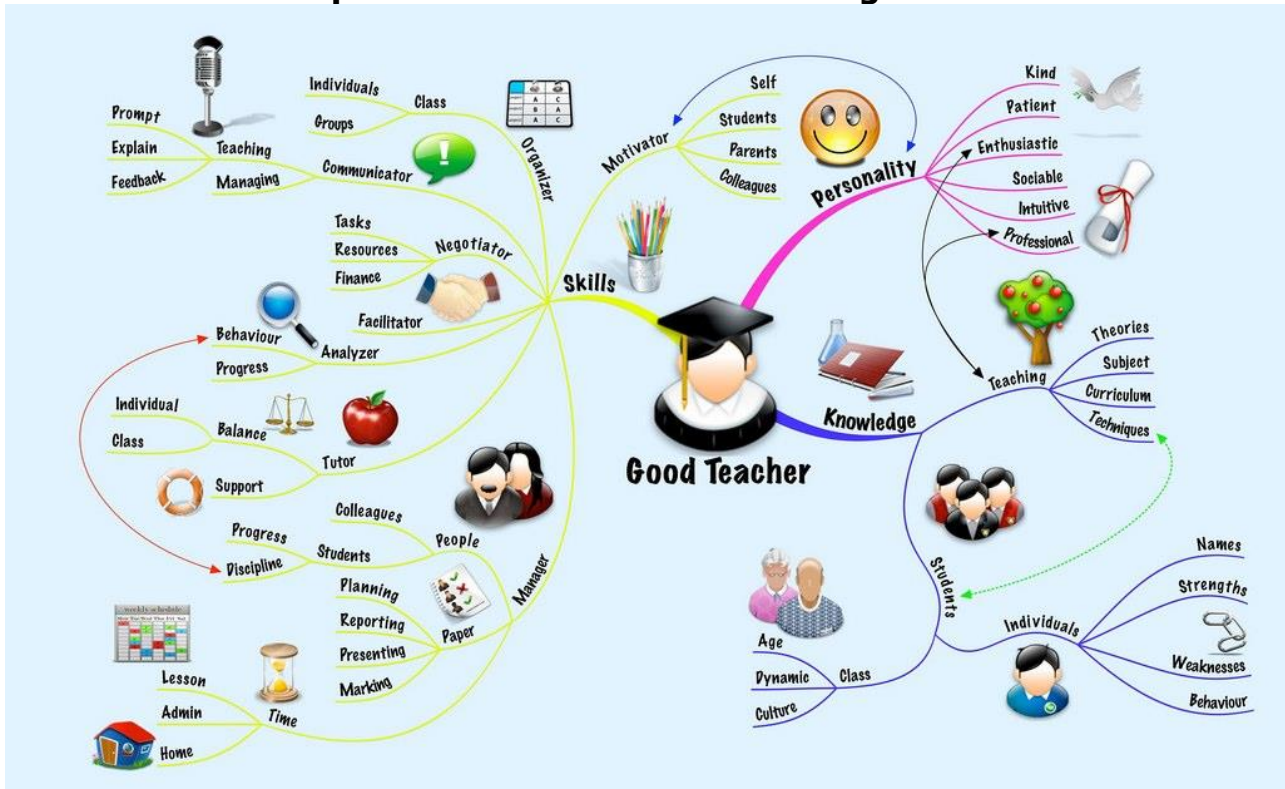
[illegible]

Good Teacher

Skills
Organizer
Class
Individuals
Groups
Communicator
Teaching
Prompt
Explain
Feedback
Managing
Negotiator
Tasks
Resources
Finance
Facilitator
Analyzer
Behaviour
Progress
Tutor
Balance
Individual
Class
Support
Manager
People
Colleagues
Students
Progress
Discipline
Paper
Planning
Reporting
Presenting
Marking
Time
Lesson
Admin
Home
Motivator
Self
Students
Parents
Colleagues

Personality
Kind
Patient
Enthusiastic
Sociable
Intuitive
Professional

Knowledge
Teaching
Theories
Subject
Curriculum
Techniques
Students
Individuals
Names
Strengths
Weaknesses
Behaviour
Class
Age
Dynamic
Culture

weekly schedule